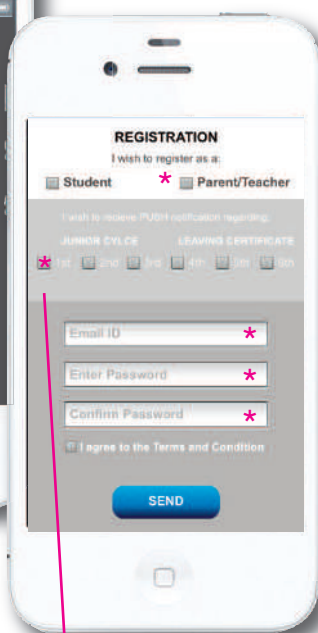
REGISTRATION

I wish to register as a:

Student * Parent/Teacher

I wish to recieve PUSH notification regarding:

JUNIOR CYCLE LEAVING CERTIFICATE

* 1st 2nd 3rd 4th 5th 6th

Email ID *

Enter Password *

Confirm Password *

I agree to the Terms and Condition

SEND